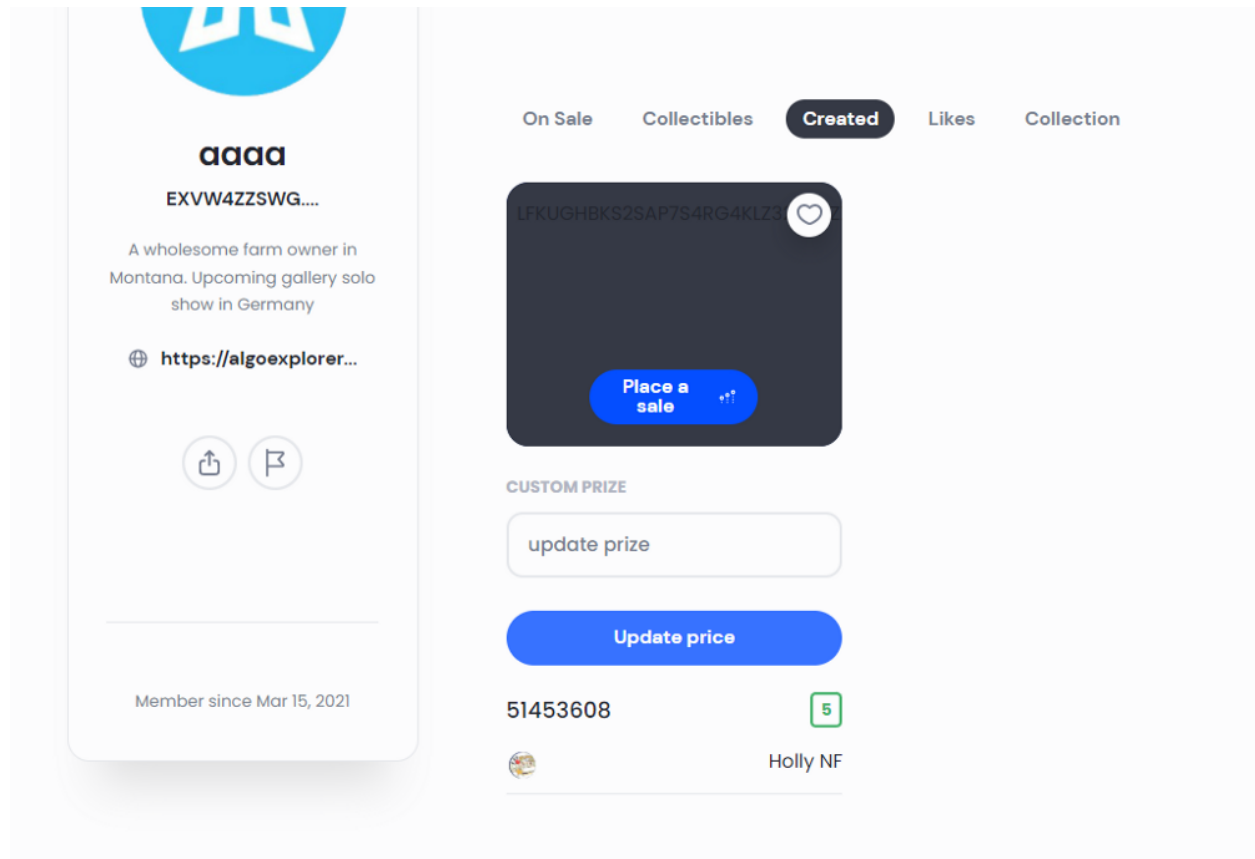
aaaa

EXVW4ZZSWG....

A wholesome farm owner in Montana. Upcoming gallery solo show in Germany

https://algoexplorer...

Member since Mar 15, 2021

On Sale Collectibles Created Likes Collection

LFKUGHBKS2SAP7S4RG4KLZ3

Place a sale

CUSTOM PRIZE

update prize

Update price

51453608

5

Holly NF